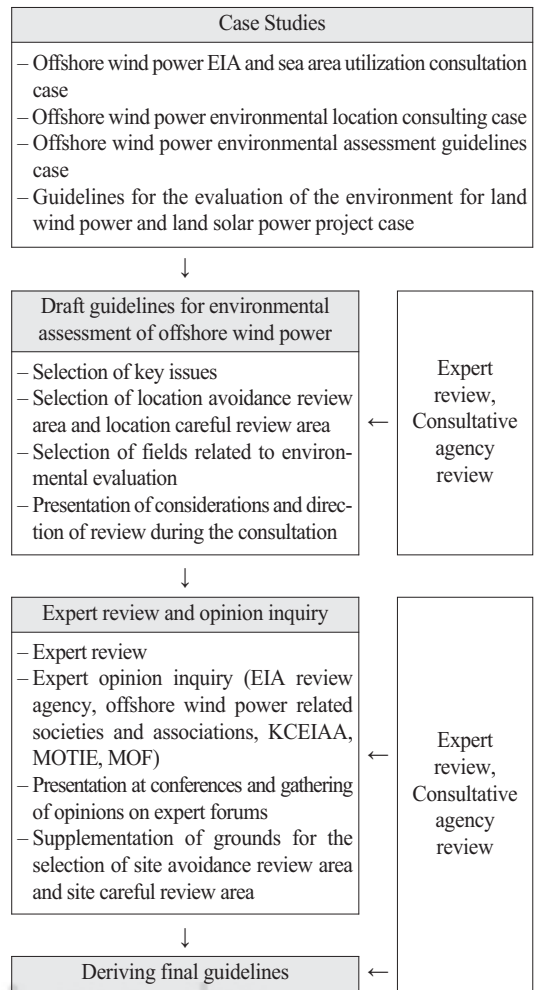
Case Studies

– Offshore wind power EIA and sea area utilization consultation case
– Offshore wind power environmental location consulting case
– Offshore wind power environmental assessment guidelines case
– Guidelines for the evaluation of the environment for land wind power and land solar power project case

↓

Draft guidelines for environmental assessment of offshore wind power

– Selection of key issues
– Selection of location avoidance review area and location careful review area
– Selection of fields related to environmental evaluation
– Presentation of considerations and direction of review during the consultation

←

Expert review, Consultative agency review

↓

Expert review and opinion inquiry

– Expert review
– Expert opinion inquiry (EIA review agency, offshore wind power related societies and associations, KCEIAA, MOTIE, MOF)
– Presentation at conferences and gathering of opinions on expert forums
– Supplementation of grounds for the selection of site avoidance review area and site careful review area

←

Expert review, Consultative agency review

↓

Deriving final guidelines

←